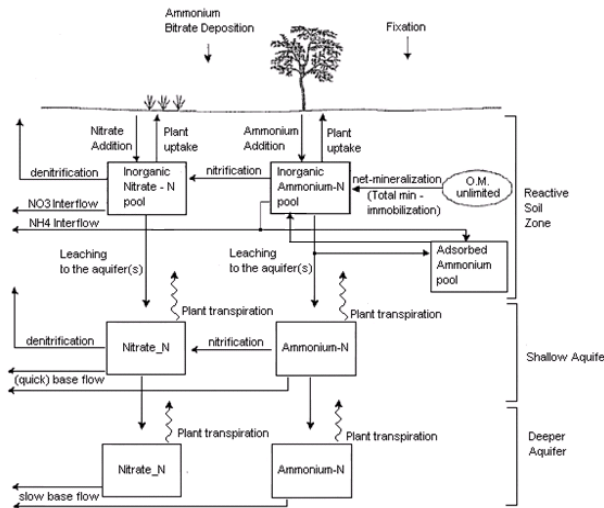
Ammonium
Bitrate Deposition

Fixation

Nitrate
Addition

Plant
uptake

Ammonium
Addition

Plant
uptake

denitrification

Inorganic
Nitrate - N
pool

nitrification

Inorganic
Ammonium-N
pool

net-mineralization
(Total min -
immobilization)

O.M.
unlimited

Reactive
Soil
Zone

NO3 Interflow

NH4 Interflow

Leaching
to the aquifer(s)

Leaching
to the aquifer(s)

Adsorbed
Ammonium
pool

Plant transpiration

Plant transpiration

denitrification

Nitrate_N

nitrification

Ammonium-N

Shallow Aquife

(quick) base flow

Plant transpiration

Plant transpiration

Deeper
Aquifer

Nitrate_N

Ammonium-N

slow base flow